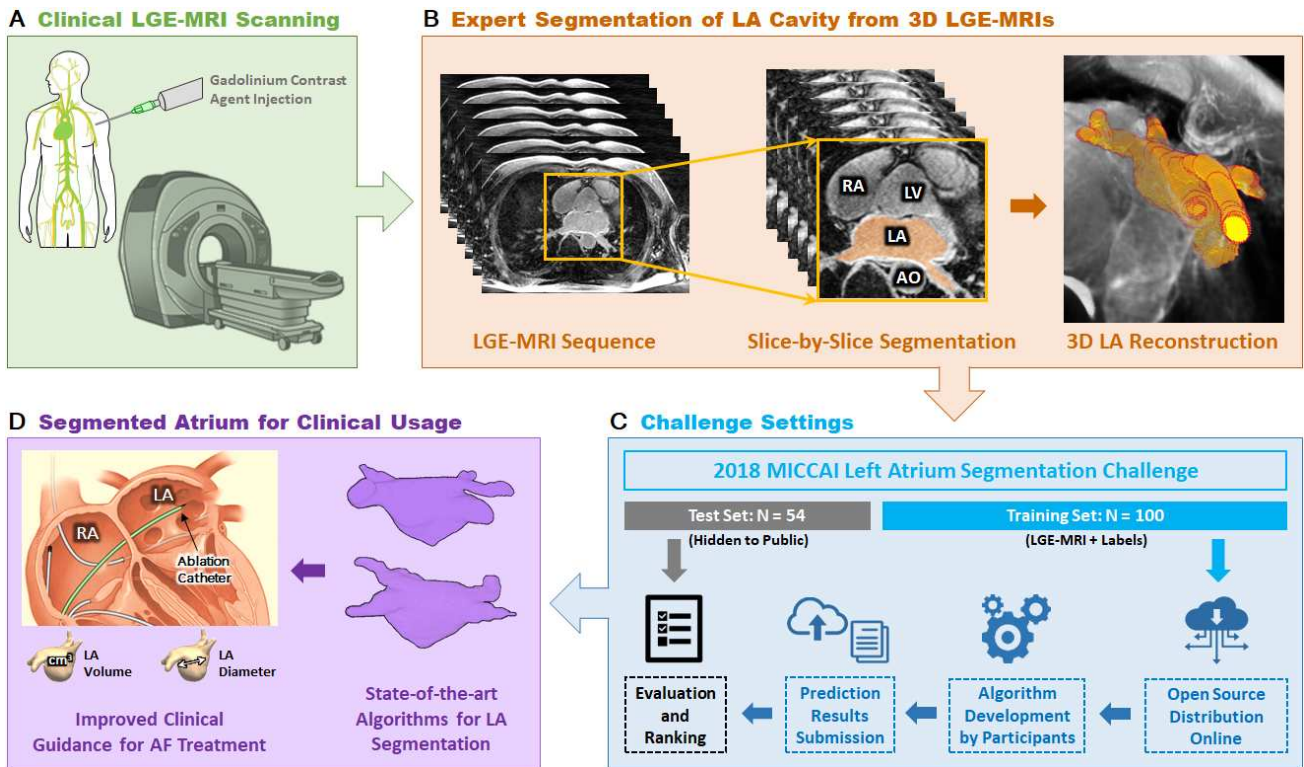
A Clinical LGE-MRI Scanning

Gadolinium Contrast Agent Injection

B Expert Segmentation of LA Cavity from 3D LGE-MRIs

RA
LV
LA
AO

LGE-MRI Sequence

Slice-by-Slice Segmentation

3D LA Reconstruction

D Segmented Atrium for Clinical Usage

LA
RA
Ablation Catheter

$cm^3$ LA Volume

LA Diameter

Improved Clinical Guidance for AF Treatment

State-of-the-art Algorithms for LA Segmentation

C Challenge Settings

2018 MICCAI Left Atrium Segmentation Challenge

Test Set: N = 54
(Hidden to Public)

Training Set: N = 100
(LGE-MRI + Labels)

Evaluation and Ranking

Prediction Results Submission

Algorithm Development by Participants

Open Source Distribution Online